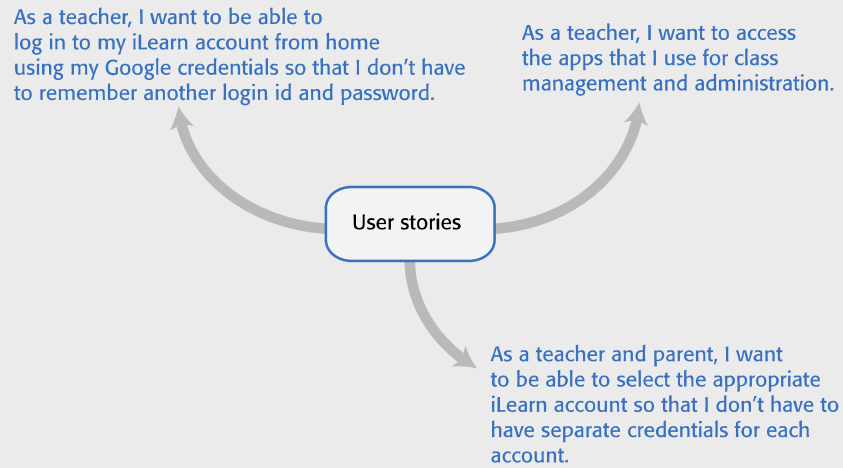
As a teacher, I want to be able to log in to my iLearn account from home using my Google credentials so that I don't have to remember another login id and password.

As a teacher, I want to access the apps that I use for class management and administration.

User stories

As a teacher and parent, I want to be able to select the appropriate iLearn account so that I don't have to have separate credentials for each account.